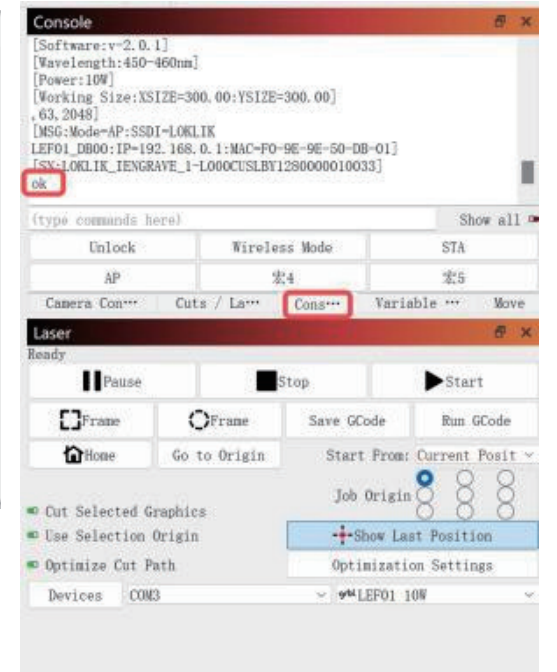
Console

[Software:v-2.0.1]
[Wavelength:450-460nm]
[Power:10W]
[Working Size:XSIZE=300.00:YSIZE=300.00]
,63,2048]
[MSG:Mode=AP:SSDI-LOKLIK
LEF01_DB00:IP=192.168.0.1:MAC=F0-9E-9E-50-DB-01]
[SN:LOKLIK_IENGRAVE_1-L000CUSLBY1280000010033]
ok

(type commands here)
Show all

| Unlock | Wireless Mode | STA |
|---|---|---|
| AP | 宏4 | 宏5 |

Camera Con··· Cuts / La··· Cons··· Variable ··· Move

Laser

Ready

Pause
Stop
Start

Frame
Frame
Save GCode
Run GCode

Home
Go to Origin
Start From: Current Posit

Job Origin

Cut Selected Graphics
Use Selection Origin
Show Last Position
Optimize Cut Path
Optimization Settings

Devices COM3
LEF01 10W